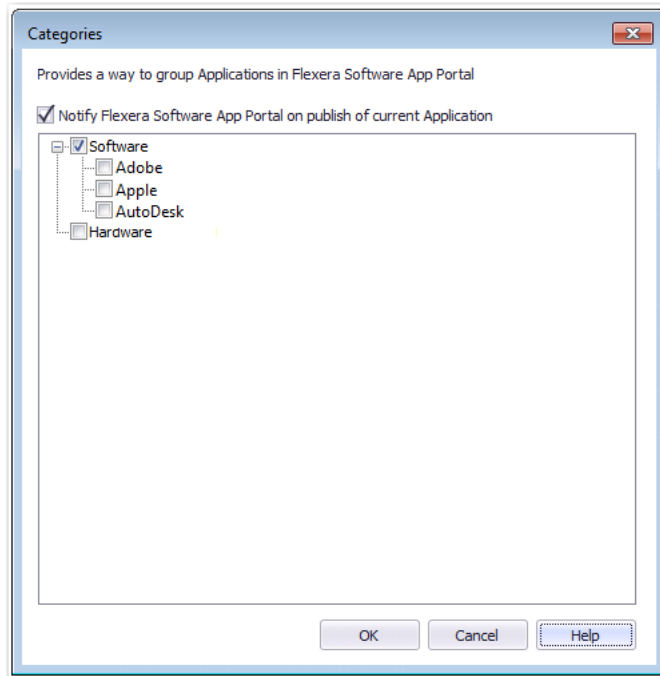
Categories

Provides a way to group Applications in Flexera Software App Portal

Notify Flexera Software App Portal on publish of current Application

Software
Adobe
Apple
AutoDesk
Hardware

OK
Cancel
Help